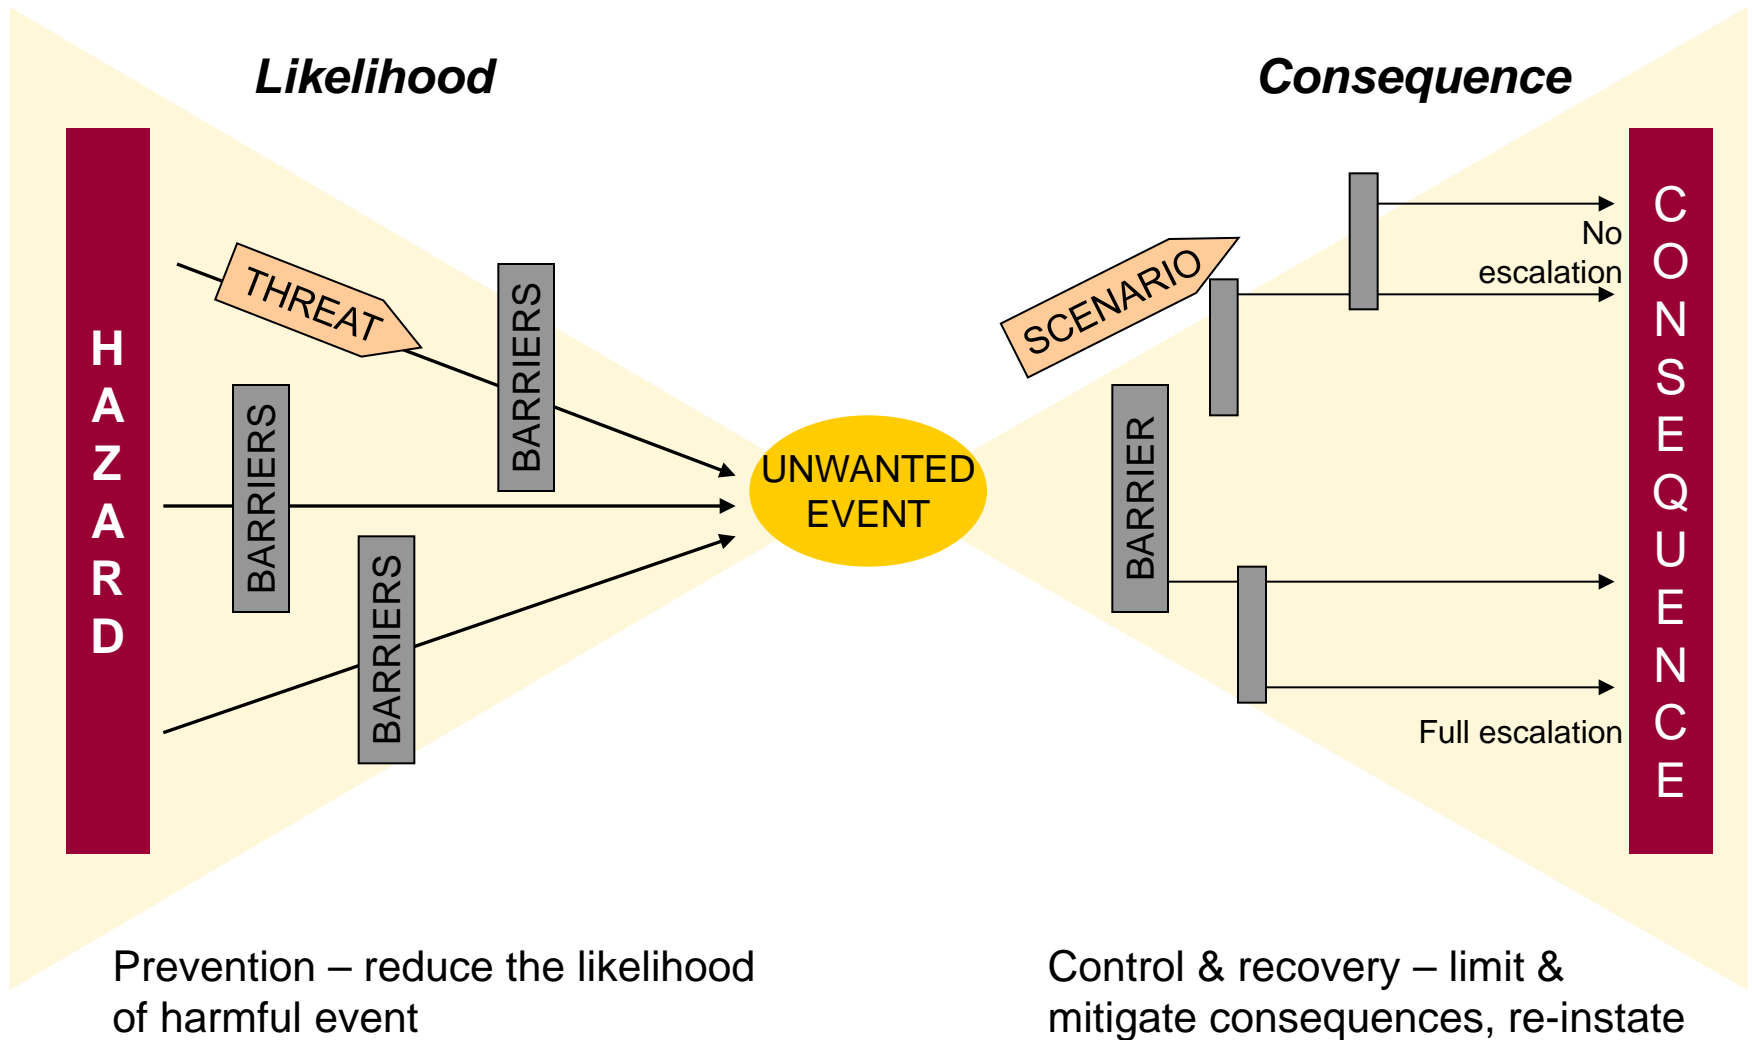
Likelihood

Consequence

HAZARD

THREAT

BARRIERS

BARRIERS

BARRIERS

UNWANTED EVENT

SCENARIO

BARRIER

No escalation

Full escalation

CONSEQUENCE

Prevention – reduce the likelihood of harmful event

Control & recovery – limit & mitigate consequences, re-instate